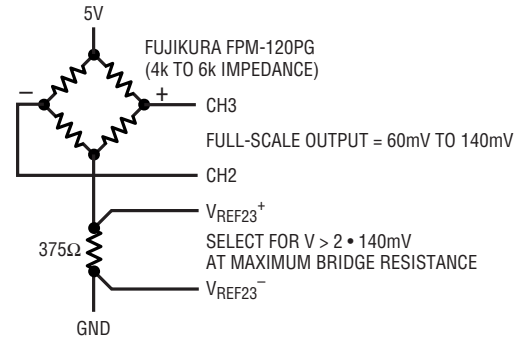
5V

FUJIKURA FPM-120PG
(4k TO 6k IMPEDANCE)

–

+

CH3

FULL-SCALE OUTPUT = 60mV TO 140mV

CH2

$V_{REF23}^{+}$

$375\Omega$

SELECT FOR V > 2 • 140mV
AT MAXIMUM BRIDGE RESISTANCE

$V_{REF23}^{-}$

GND